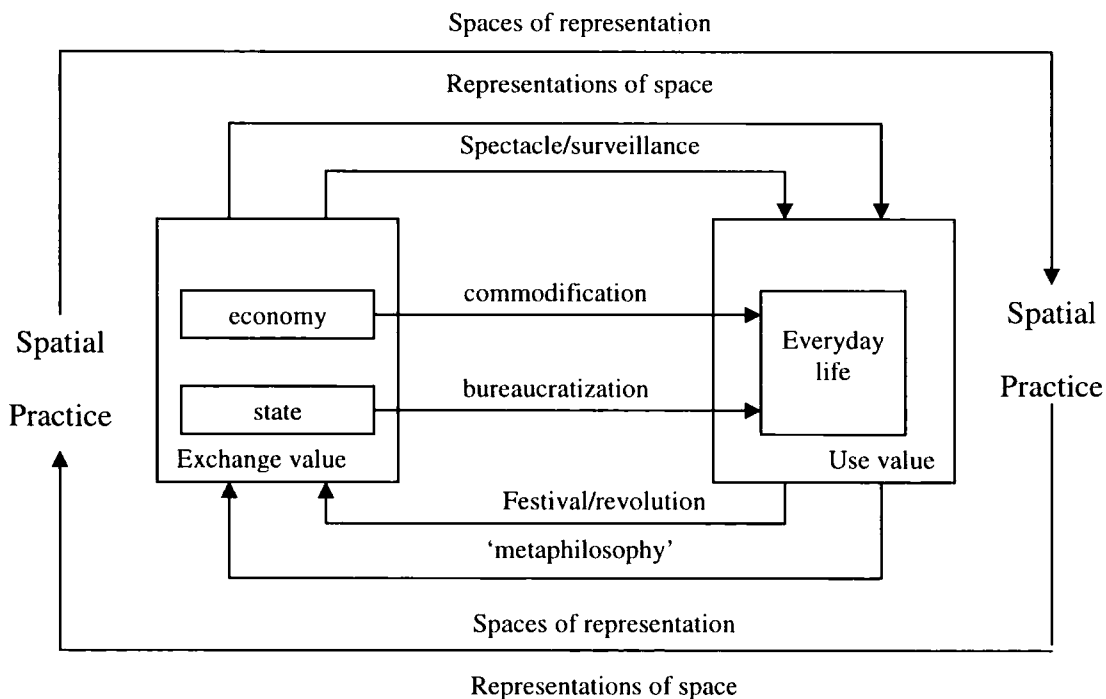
Spaces of representation

Representations of space

Spectacle/surveillance

economy

commodification

Everyday life

state

bureaucratization

Exchange value

Use value

Spatial

Practice

Spatial

Practice

Festival/revolution

'metaphilosophy'

Spaces of representation

Representations of space